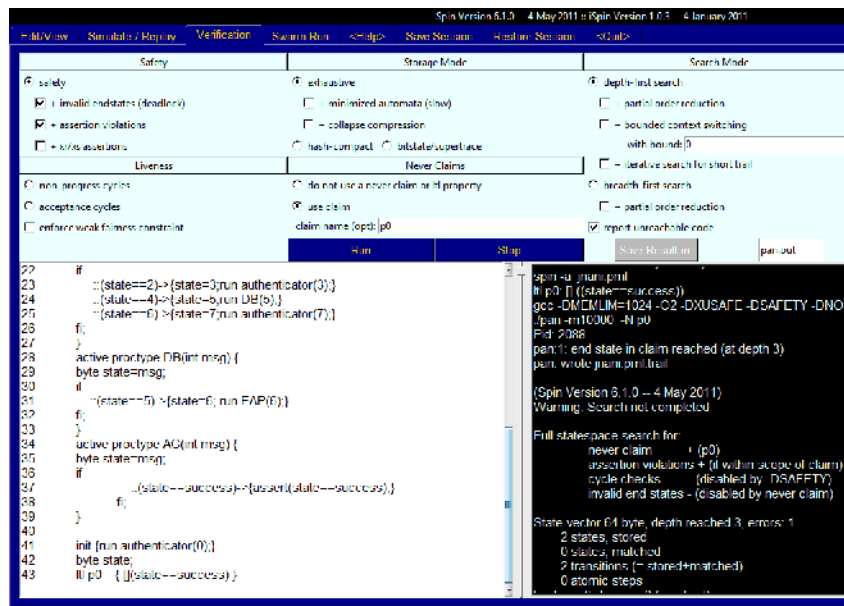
Spin Version 6.1.0 -- 4 May 2011 :: iSpin Version 1.0.3 -- 4 January 2011

Edit/View | Simulate / Replay | Verification | Swarm Run | <Help> | Save Session | Restore Session | <Quit>

Safety
safety
+ invalid endstates (deadlock)
+ assertion violations
+ xr/xs assertions

Storage Mode
exhaustive
+ minimized automata (slow)
+ collapse compression
hash-compact
bitstate/supertrace

Search Mode
depth-first search
+ partial order reduction
+ bounded context switching
with bound: 0
+ iterative search for short trail

Liveness
non-progress cycles
acceptance cycles
enforce weak fairness constraint

Never Claims
do not use a never claim or ltl property
use claim
claim name (opt): p0

breadth-first search
+ partial order reduction
report unreachable code

Run | Stop | Save Result in: pan.out

22 if
23 ::(state==2)->{state=3;run authenticator(3);}
24 ::(state==4)->{state=5;run DB(5);}
25 ::(state==6)->{state=7;run authenticator(7);}
26 fi;
27 }
28 active proctype DB(int msg) {
29 byte state=msg;
30 if
31 ::(state==5)->{state=6; run EAP(6);}
32 fi;
33 }
34 active proctype AC(int msg) {
35 byte state=msg;
36 if
37 ::(state==success)->{assert(state==success);}
38 fi;
39 }
40
41 init {run authenticator(0);}
42 byte state;
43 ltl p0 { [](state==success) }

spin -a jnani.pml
ltl p0: [] ((state==success))
gcc -DMEMLIM=1024 -O2 -DXUSAFE -DSAFETY -DNO
./pan -m10000 -N p0
Pid: 2088
pan:1: end state in claim reached (at depth 3)
pan: wrote jnani.pml.trail

(Spin Version 6.1.0 -- 4 May 2011)
Warning: Search not completed

Full statespace search for:
never claim + (p0)
assertion violations + (if within scope of claim)
cycle checks - (disabled by -DSAFETY)
invalid end states - (disabled by never claim)

State-vector 64 byte, depth reached 3, errors: 1
2 states, stored
0 states, matched
2 transitions (= stored+matched)
0 atomic steps